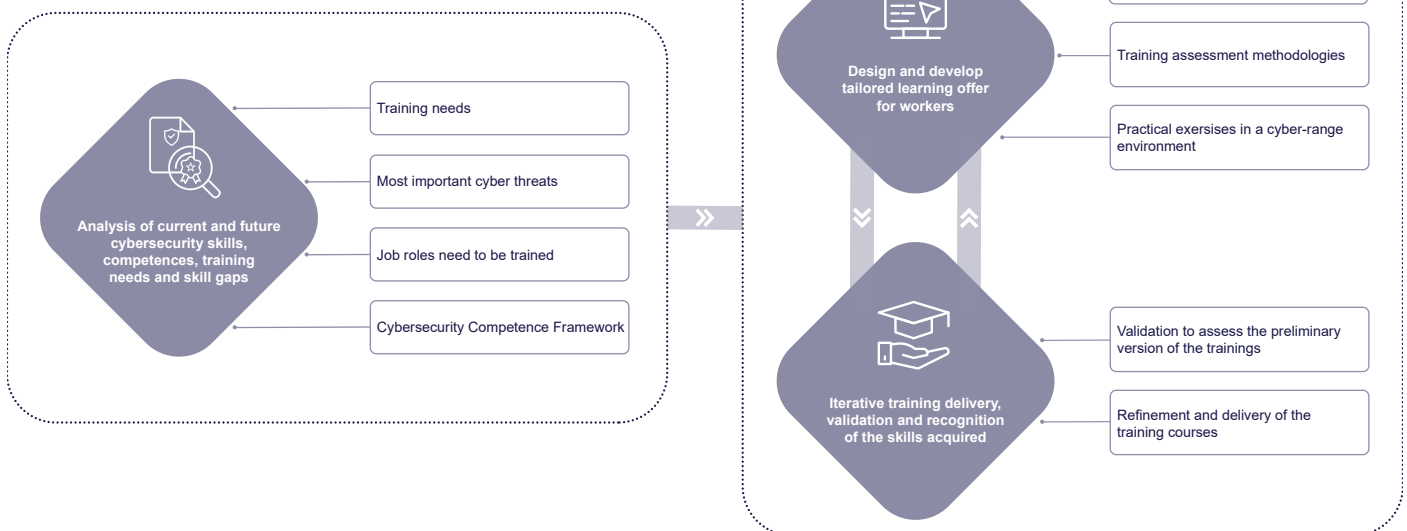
Analysis of current and future cybersecurity skills, competences, training needs and skill gaps

Training needs

Most important cyber threats

Job roles need to be trained

Cybersecurity Competence Framework

Design and develop tailored learning offer for workers

Training assessment methodologies

Practical exersises in a cyber-range environment

Iterative training delivery, validation and recognition of the skills acquired

Validation to assess the preliminary version of the trainings

Refinement and delivery of the training courses